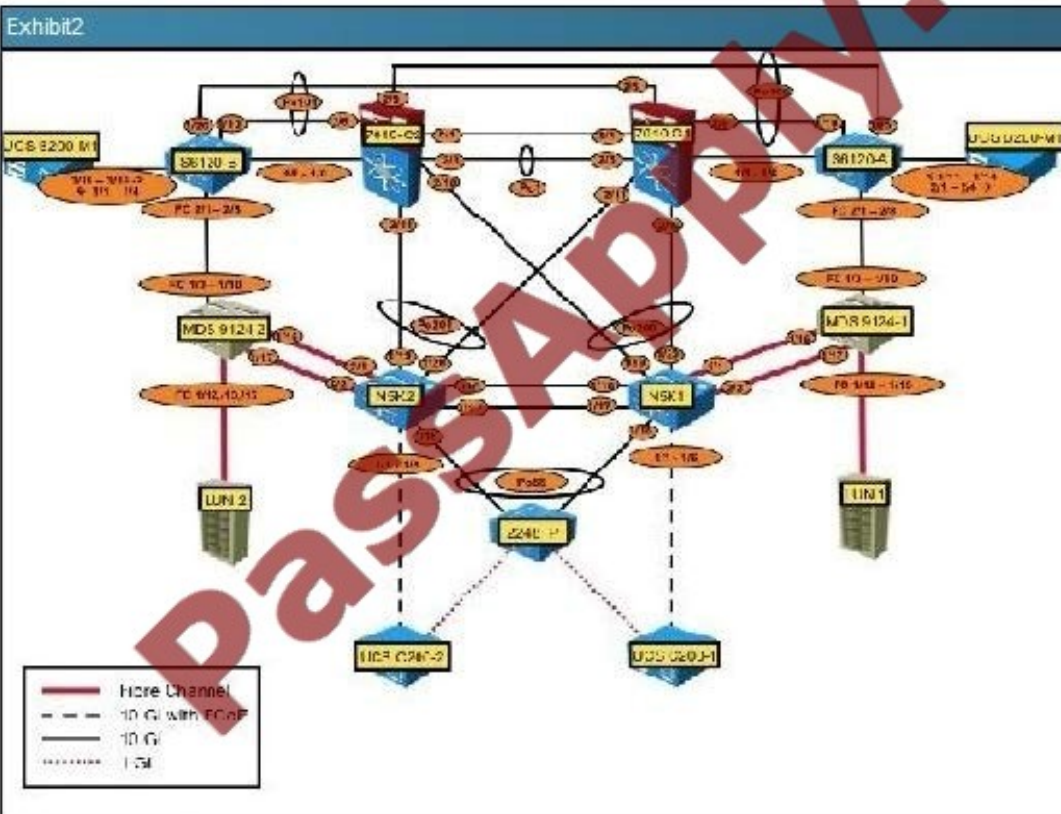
Exhibit2

PassApply

UCS 5200 M1
S6120-B
7010-C2
7010-C1
S6120-A
UCS 5200-M1
Po101
Po102
Po1
FC 2/1 – 2/5
FC 2/1 – 2/5
FC 1/3 – 1/10
FC 1/3 – 1/10
MDS 9124-2
MDS 9124-1
Po201
Po200
N5K2
N5K1
FC 1/12,13,14
FC 1/12 – 1/15
LUN 2
LUN 1
Po88
2248-P
UCS C200-2
UCS C200-1

Fibre Channel
10 GE with FCoE
10 GE
1 GE